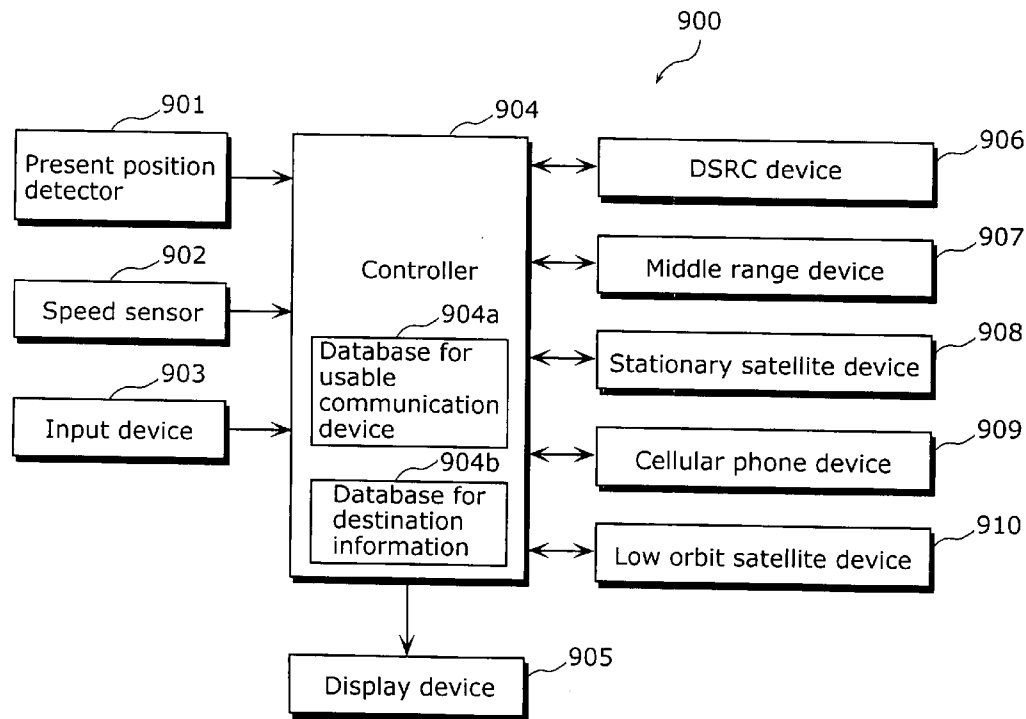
900

901
Present position detector

902
Speed sensor

903
Input device

904
Controller

904a
Database for usable communication device

904b
Database for destination information

905
Display device

906
DSRC device

907
Middle range device

908
Stationary satellite device

909
Cellular phone device

910
Low orbit satellite device